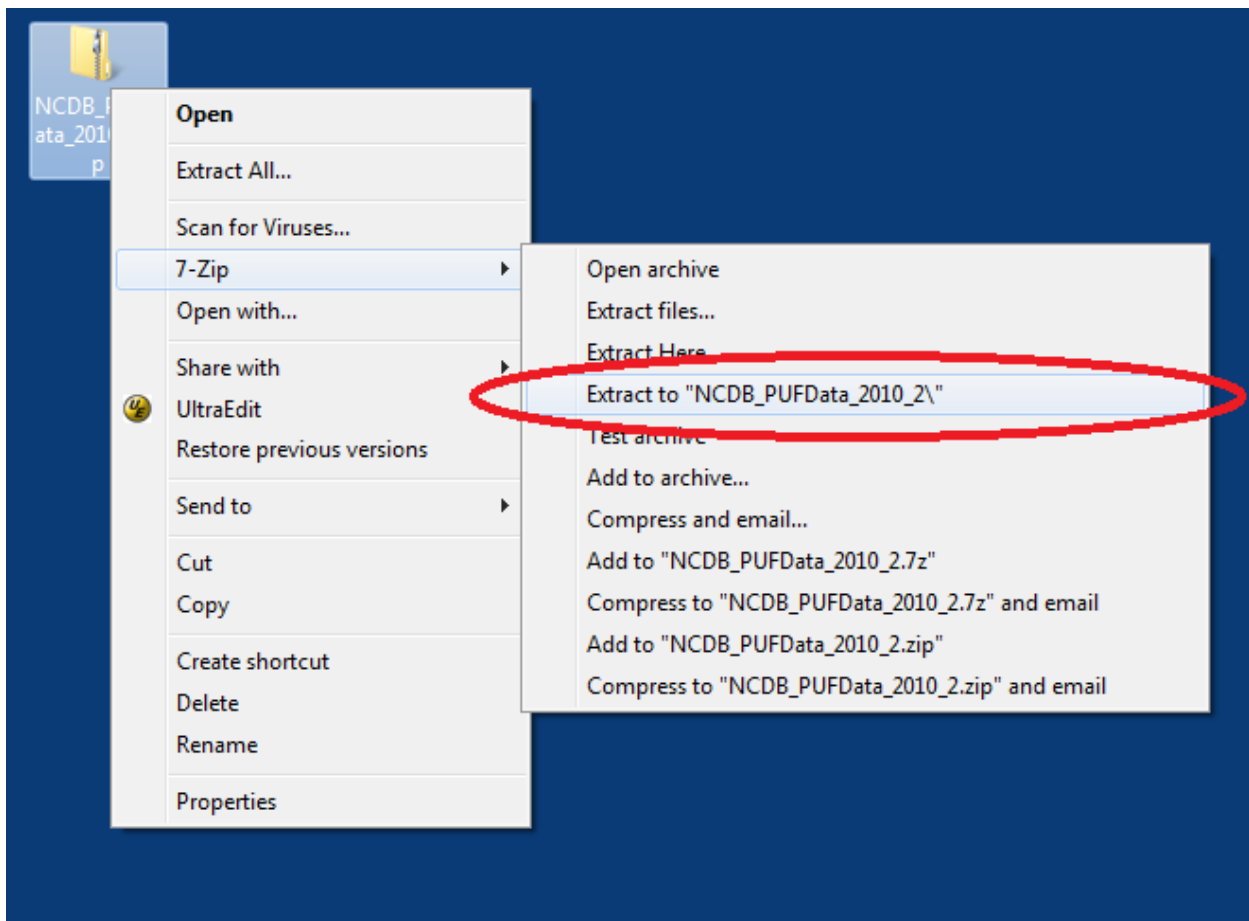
NCDB_P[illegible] ata_201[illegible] p

Open
Extract All...
Scan for Viruses...
7-Zip
Open with...
Share with
UltraEdit
Restore previous versions
Send to
Cut
Copy
Create shortcut
Delete
Rename
Properties

Open archive
Extract files...
Extract Here
Extract to "NCDB_PUFData_2010_2\"
Test archive
Add to archive...
Compress and email...
Add to "NCDB_PUFData_2010_2.7z"
Compress to "NCDB_PUFData_2010_2.7z" and email
Add to "NCDB_PUFData_2010_2.zip"
Compress to "NCDB_PUFData_2010_2.zip" and email